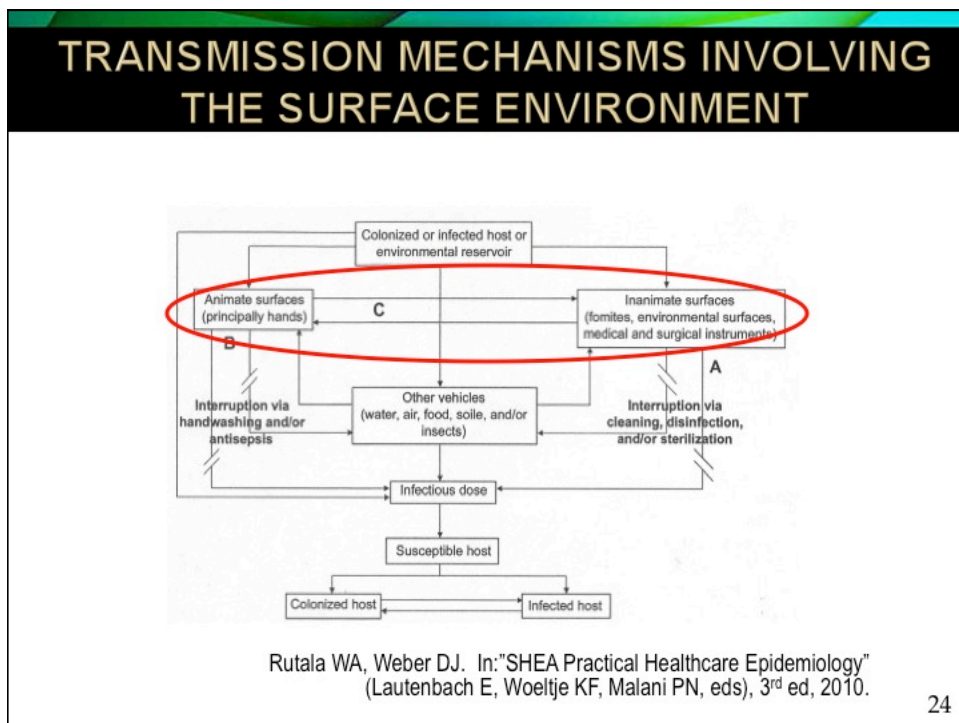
TRANSMISSION MECHANISMS INVOLVING THE SURFACE ENVIRONMENT

Colonized or infected host or environmental reservoir

Animate surfaces (principally hands)

C

Inanimate surfaces (fomites, environmental surfaces, medical and surgical instruments)

B

A

Other vehicles (water, air, food, soile, and/or insects)

Interruption via handwashing and/or antisepsis

Interruption via cleaning, disinfection, and/or sterilization

Infectious dose

Susceptible host

Colonized host

Infected host

Rutala WA, Weber DJ. In:"SHEA Practical Healthcare Epidemiology" (Lautenbach E, Woeltje KF, Malani PN, eds), 3$^{rd}$ ed, 2010.

24